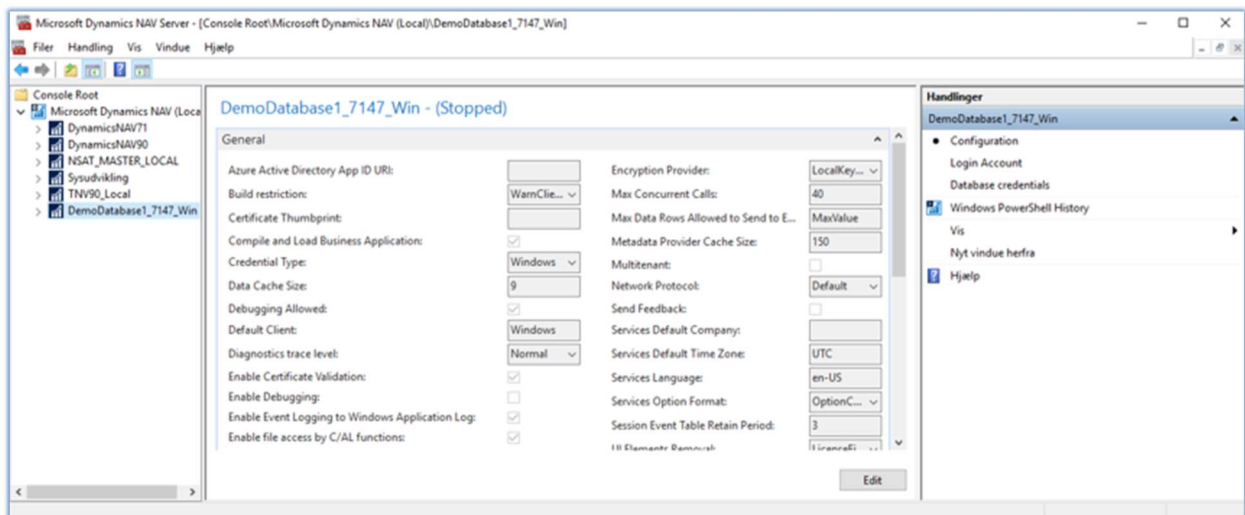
Microsoft Dynamics NAV Server - [Console Root\Microsoft Dynamics NAV (Local)\DemoDatabase1_7147_Win]

Filer Handling Vis Vindue Hjælp

Console Root
Microsoft Dynamics NAV (Loca
DynamicsNAV71
DynamicsNAV90
NSAT_MASTER_LOCAL
Sysudvikling
TNV90_Local
DemoDatabase1_7147_Win

DemoDatabase1_7147_Win - (Stopped)

General

| | | | |
|---|---|---|---|
| Azure Active Directory App ID URI: | | Encryption Provider: | LocalKey... |
| Build restriction: | WarnClie... | Max Concurrent Calls: | 40 |
| Certificate Thumbprint: | | Max Data Rows Allowed to Send to E... | MaxValue |
| Compile and Load Business Application: | | Metadata Provider Cache Size: | 150 |
| Credential Type: | Windows | Multitenant: | |
| Data Cache Size: | 9 | Network Protocol: | Default |
| Debugging Allowed: | | Send Feedback: | |
| Default Client: | Windows | Services Default Company: | |
| Diagnostics trace level: | Normal | Services Default Time Zone: | UTC |
| Enable Certificate Validation: | | Services Language: | en-US |
| Enable Debugging: | | Services Option Format: | OptionC... |
| Enable Event Logging to Windows Application Log: | | Session Event Table Retain Period: | 3 |
| Enable file access by C/AL functions: | | UI Elements Removal: | LicenseFi... |

Edit

Handlinger
DemoDatabase1_7147_Win
Configuration
Login Account
Database credentials
Windows PowerShell History
Vis
Nyt vindue herfra
Hjælp